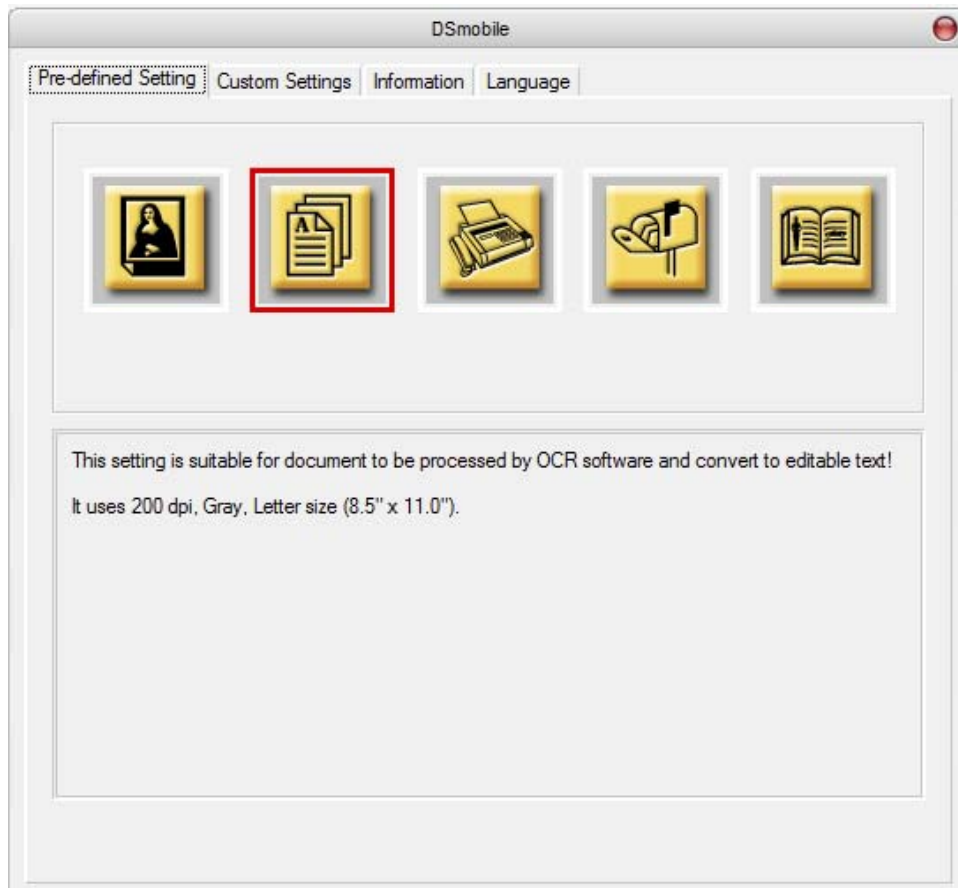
DSmobile

Pre-defined Setting | Custom Settings | Information | Language

This setting is suitable for document to be processed by OCR software and convert to editable text!

It uses 200 dpi, Gray, Letter size (8.5" x 11.0").